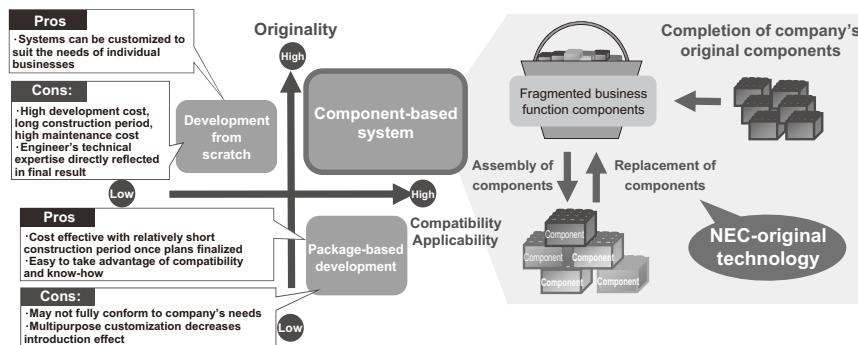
Pros
·Systems can be customized to suit the needs of individual businesses

Cons:
·High development cost, long construction period, high maintenance cost
·Engineer's technical expertise directly reflected in final result

Originality

High

Development from scratch

Component-based system

Low

High

Compatibility
Applicability

Pros
·Cost effective with relatively short construction period once plans finalized
·Easy to take advantage of compatibility and know-how

Package-based development

Cons:
·May not fully conform to company's needs
·Multipurpose customization decreases introduction effect

Low

Completion of company's original components

Fragmented business function components

Assembly of components

Replacement of components

Component
Component
Component
Component
Component

NEC-original technology